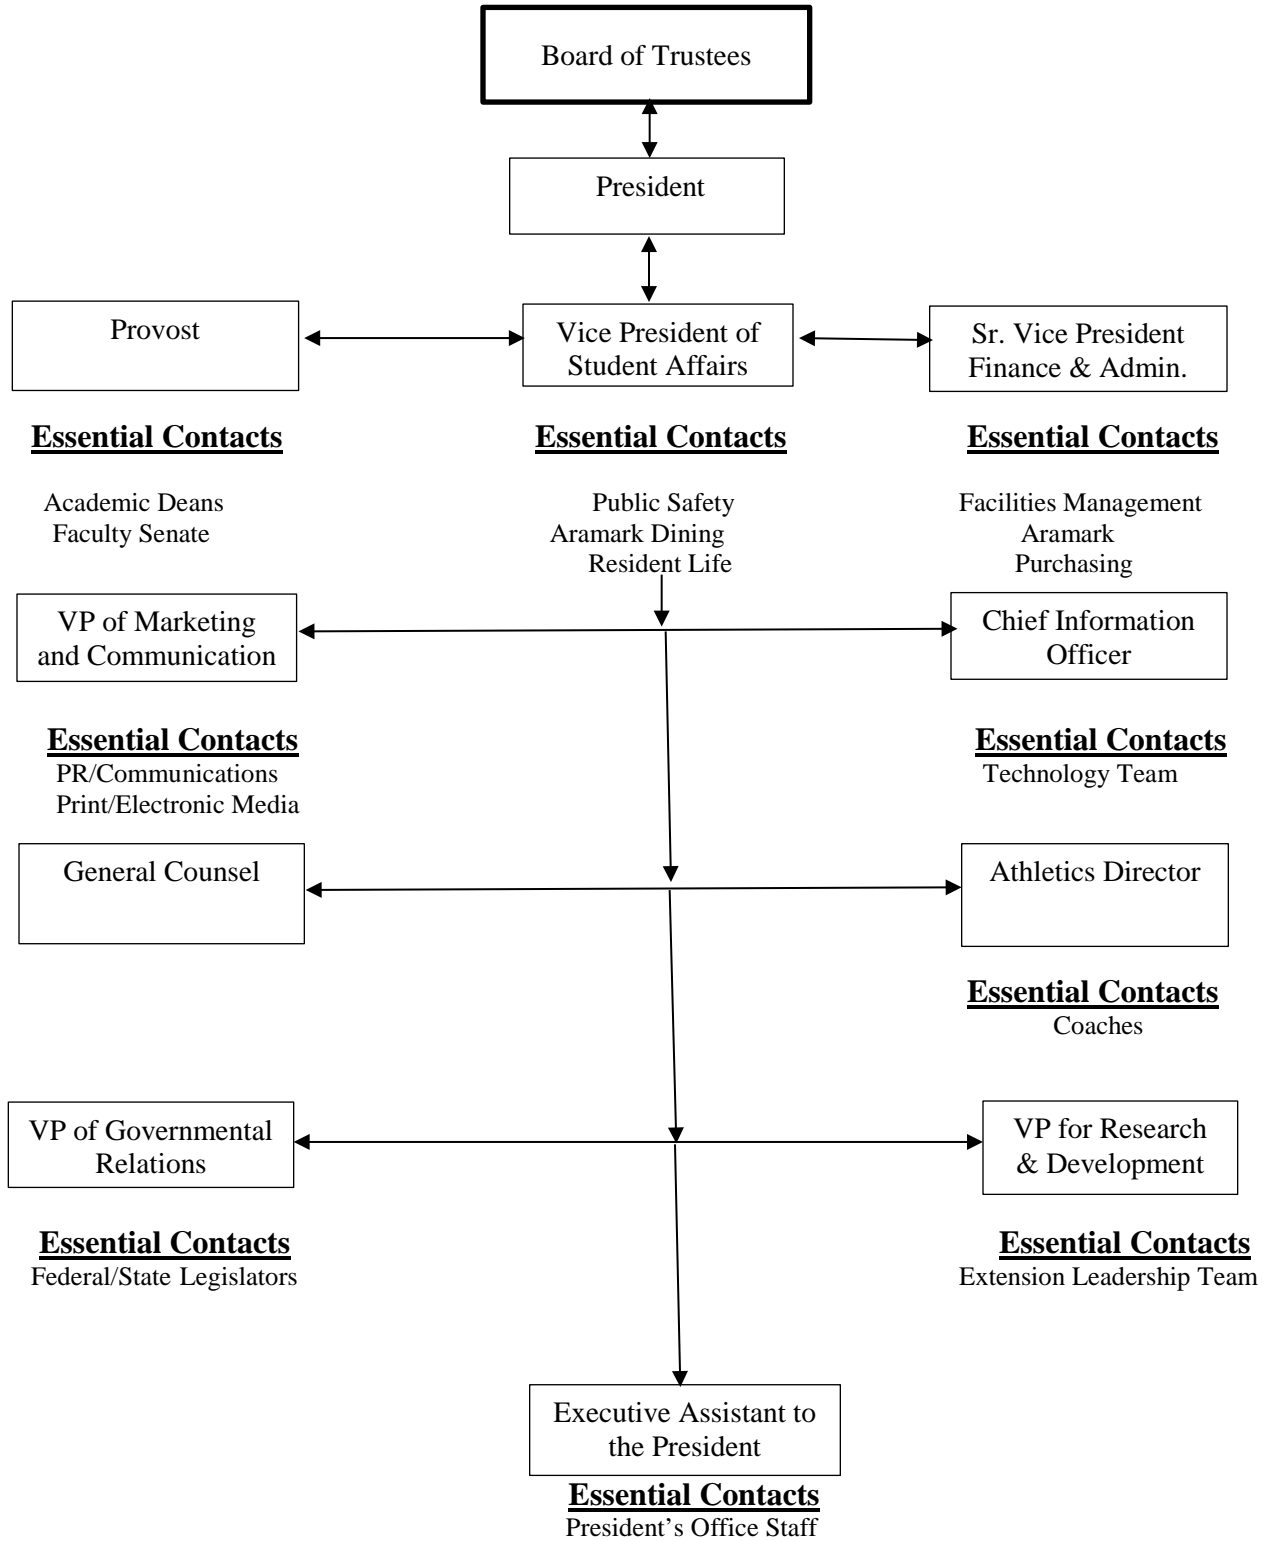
Board of Trustees

President

Provost

Vice President of Student Affairs

Sr. Vice President Finance & Admin.

Essential Contacts

Academic Deans
Faculty Senate

Essential Contacts

Public Safety
Aramark Dining
Resident Life

Essential Contacts

Facilities Management
Aramark
Purchasing

VP of Marketing and Communication

Chief Information Officer

Essential Contacts
PR/Communications
Print/Electronic Media

Essential Contacts
Technology Team

General Counsel

Athletics Director

Essential Contacts
Coaches

VP of Governmental Relations

VP for Research & Development

Essential Contacts
Federal/State Legislators

Essential Contacts
Extension Leadership Team

Executive Assistant to the President

Essential Contacts
President's Office Staff